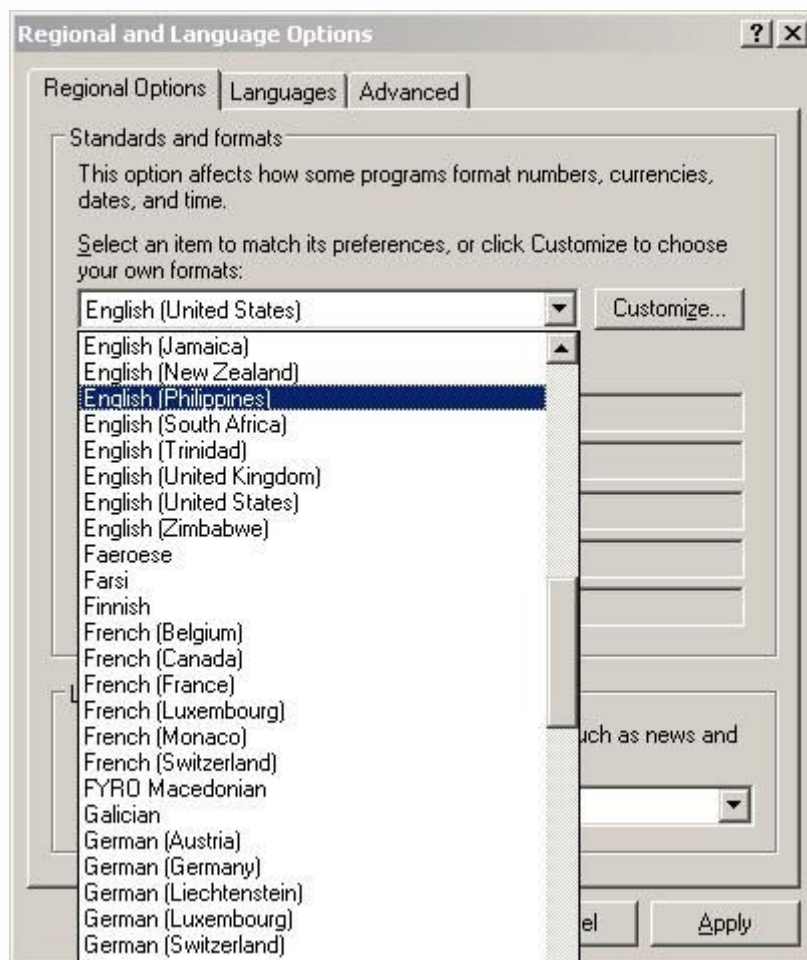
Regional and Language Options

?

×

Regional Options

Languages

Advanced

Standards and formats

This option affects how some programs format numbers, currencies, dates, and time.

Select an item to match its preferences, or click Customize to choose your own formats:

English (United States)

Customize...

English (Jamaica)
English (New Zealand)
English (Philippines)
English (South Africa)
English (Trinidad)
English (United Kingdom)
English (United States)
English (Zimbabwe)
Faeroese
Farsi
Finnish
French (Belgium)
French (Canada)
French (France)
French (Luxembourg)
French (Monaco)
French (Switzerland)
FYRO Macedonian
Galician
German (Austria)
German (Germany)
German (Liechtenstein)
German (Luxembourg)
German (Switzerland)

L

uch as news and

el

Apply